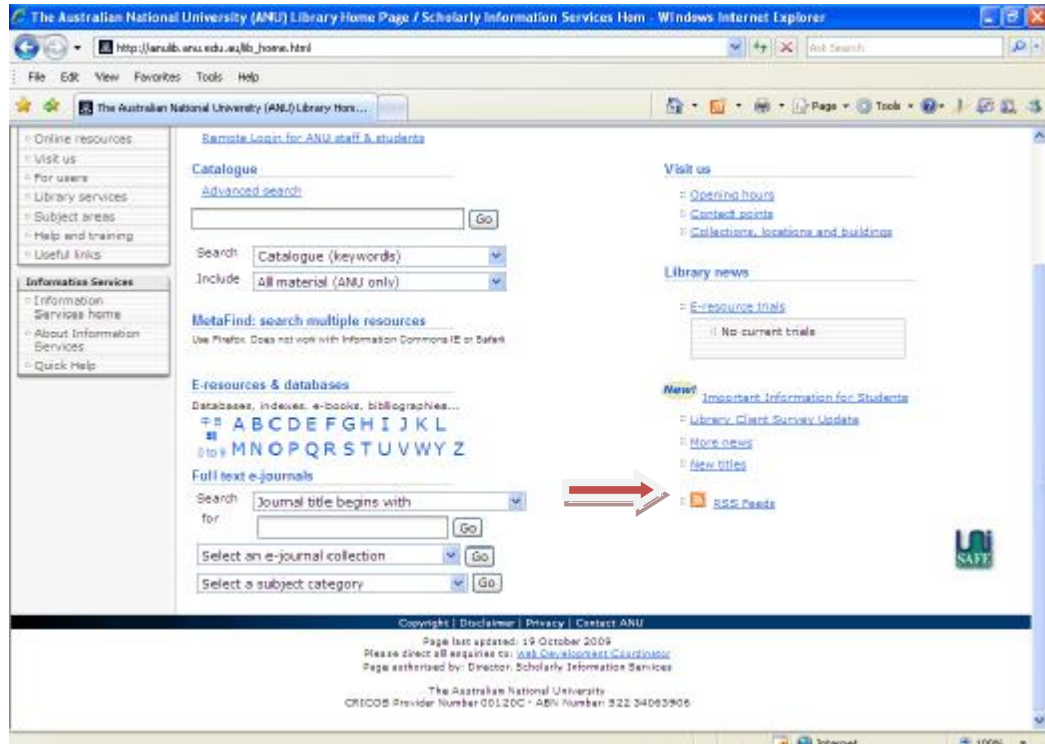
The Australian National University (ANU) Library Home Page / Scholarly Information Services Hom - Windows Internet Explorer

http://anulib.anu.edu.au/lib_home.html

Ask Search

File Edit View Favorites Tools Help

The Australian National University (ANU) Library Hom...

Page Tools

Online resources
Visit us
For users
Library services
Subject areas
Help and training
Useful links

Information Services
Information Services home
About Information Services
Quick Help

Remote Login for ANU staff & students

Catalogue
Advanced search

Go

Search Catalogue (keywords)
Include All material (ANU only)

MetaFind: search multiple resources
Use Firefox. Does not work with Information Commons IE or Safari

E-resources & databases
Databases, indexes, e-books, bibliographies...
A B C D E F G H I J K L
M N O P Q R S T U V W Y Z

Full text e-journals
Search for Journal title begins with
Go
Select an e-journal collection Go
Select a subject category Go

Visit us
Opening hours
Contact points
Collections, locations and buildings

Library news
E-resource trials
No current trials

New! Important Information for Students
Library Client Survey Update
More news
New titles

RSS Feeds

UNI SAFE

Copyright | Disclaimer | Privacy | Contact ANU
Page last updated: 19 October 2009
Please direct all enquiries to: Web Development Coordinator
Page authorised by: Director, Scholarly Information Services

The Australian National University
CRICOS Provider Number 00120C · ABN Number: 52 234063906

Internet
100%